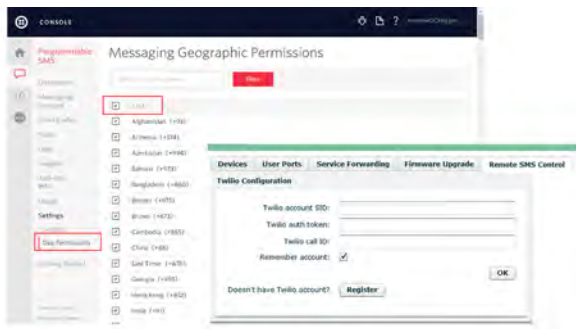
CONSOLE

Programmable SMS

Messaging Geographic Permissions

Settings

Geo Permissions

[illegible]

Afghanistan (+93)
Armenia (+374)
Azerbaijan (+994)
Bahrain (+973)
Bangladesh (+880)
Bhutan (+975)
Brunei (+673)
Cambodia (+855)
China (+86)
East Timor (+670)
Georgia (+995)
Hong Kong (+852)
India (+91)

Devices | User Ports | Service Forwarding | Firmware Upgrade | Remote SMS Control

Twilio Configuration

Twilio account SID:
Twilio auth token:
Twilio call ID:
Remember account: ✓

OK

Doesn't have Twilio account? Register